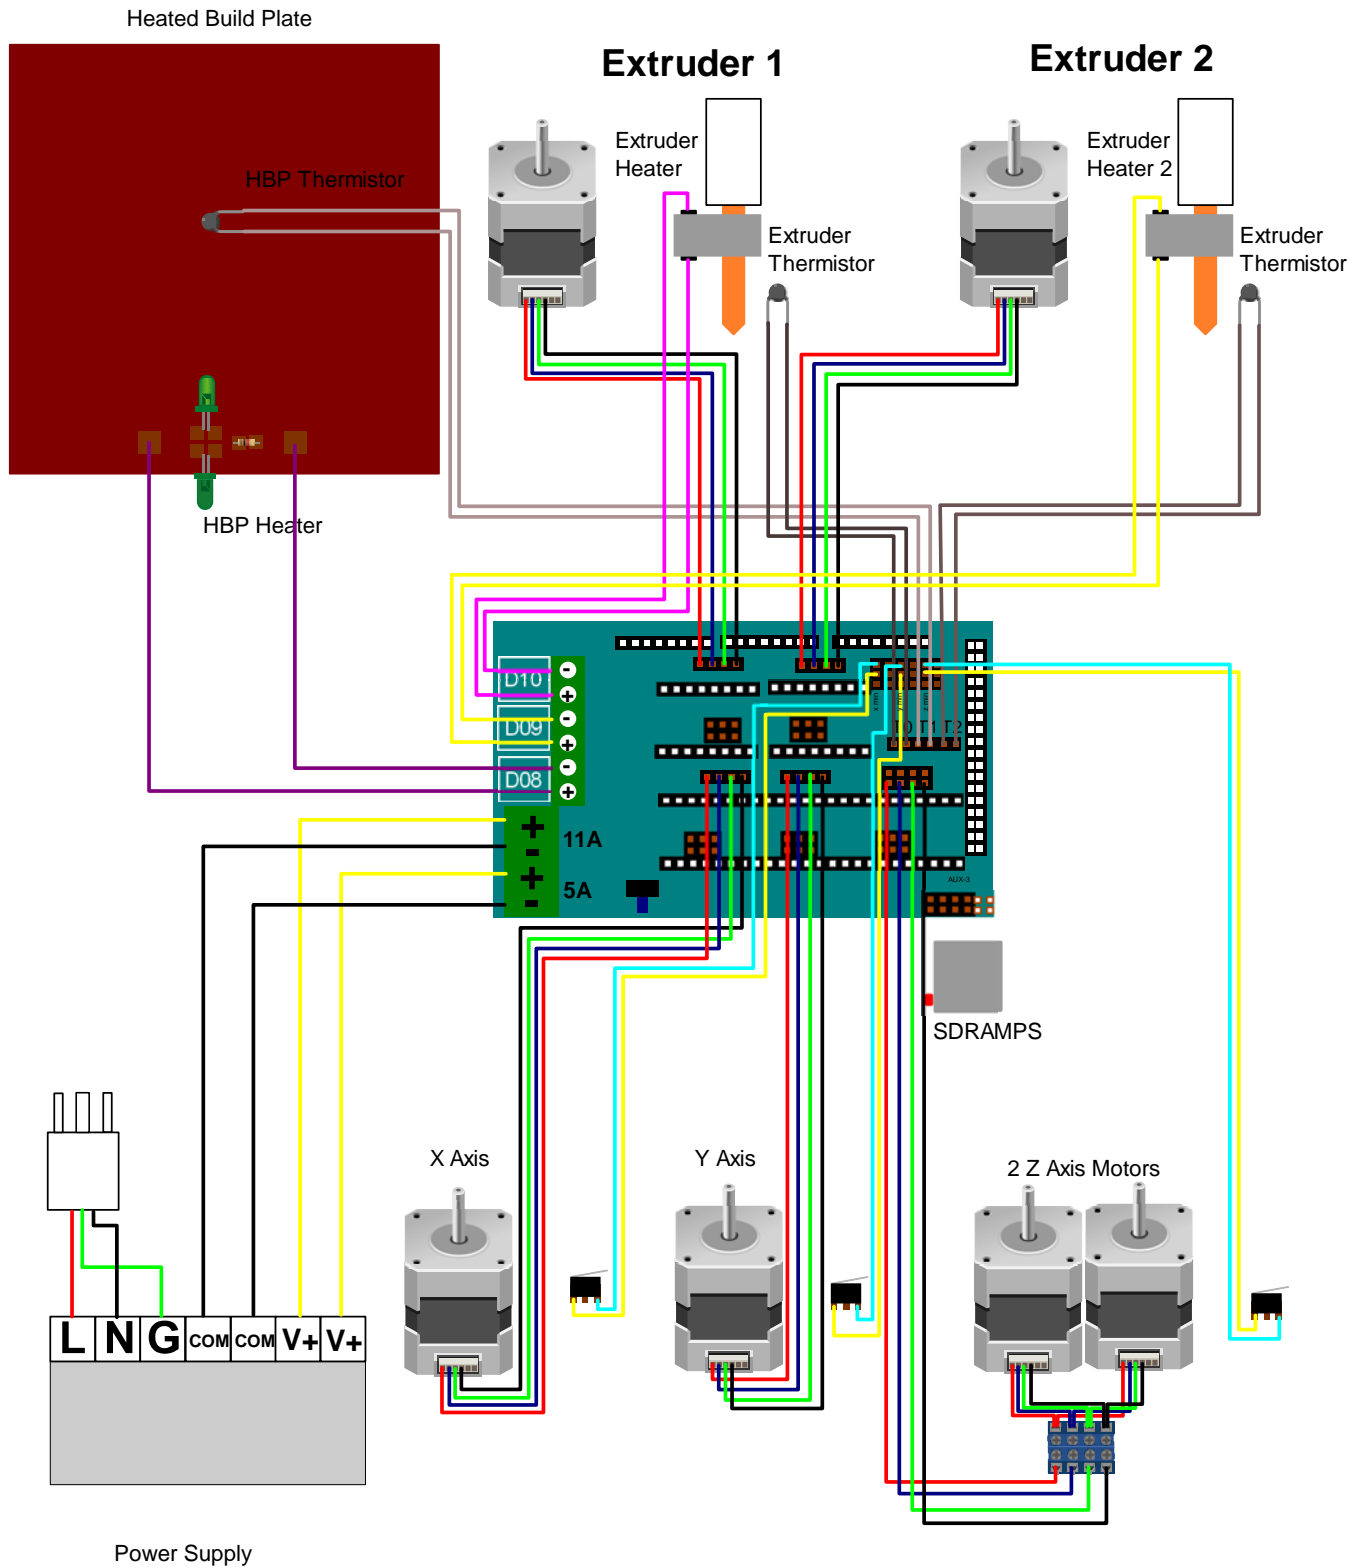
Heated Build Plate

Extruder 1

Extruder 2

HBP Thermistor

Extruder Heater

Extruder Thermistor

Extruder Heater 2

Extruder Thermistor

HBP Heater

D10

D09

D08

11A

5A

T0 T1 T2

AUX-3

SDRAMPS

X Axis

Y Axis

2 Z Axis Motors

L N G COM COM V+ V+

Power Supply